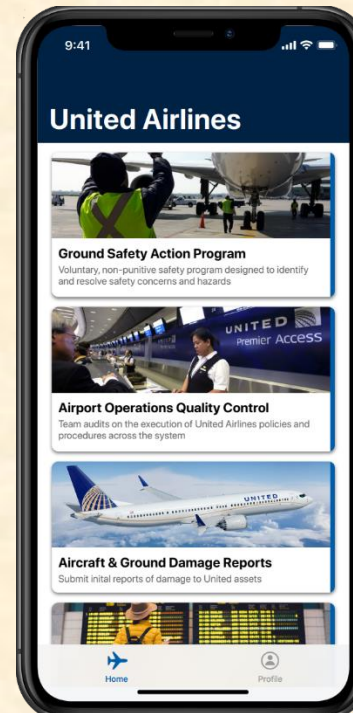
9:41

United Airlines

Ground Safety Action Program
Voluntary, non-punitive safety program designed to identify and resolve safety concerns and hazards

UNITED
Premier Access

Airport Operations Quality Control
Team audits on the execution of United Airlines policies and procedures across the system

UNITED

Aircraft & Ground Damage Reports
Submit inital reports of damage to United assets

Home
Profile